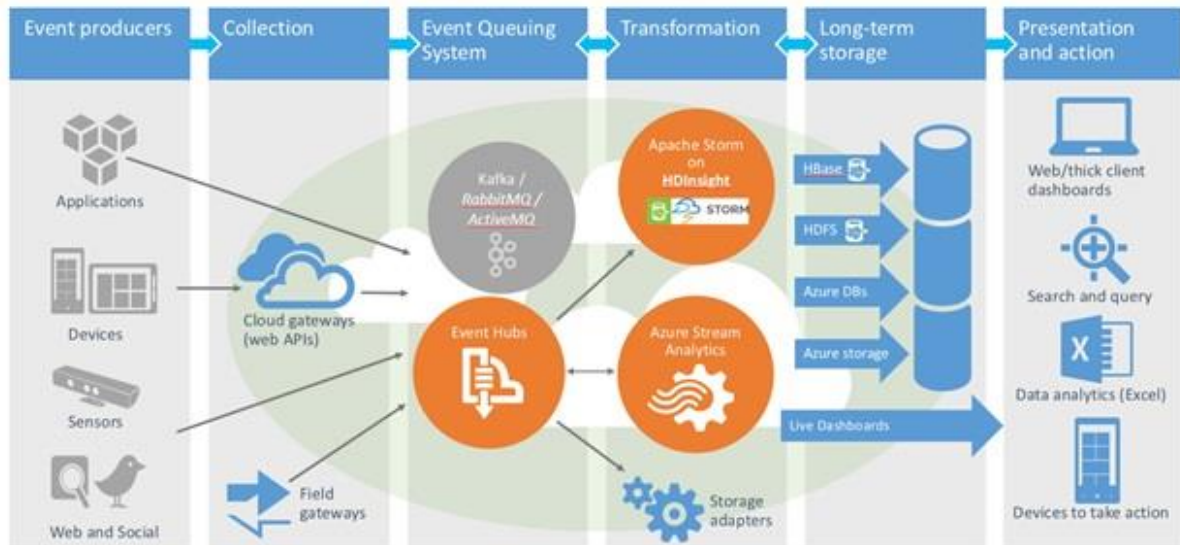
Event producers

Collection

Event Queuing System

Transformation

Long-term storage

Presentation and action

Applications

Devices

Sensors

Web and Social

Cloud gateways (web APIs)

Field gateways

Kafka / RabbitMQ / ActiveMQ

Event Hubs

Apache Storm on HDInsight

STORM

Azure Stream Analytics

Storage adapters

HBase

HDFS

Azure DBs

Azure storage

Live Dashboards

Web/thick client dashboards

Search and query

Data analytics (Excel)

Devices to take action